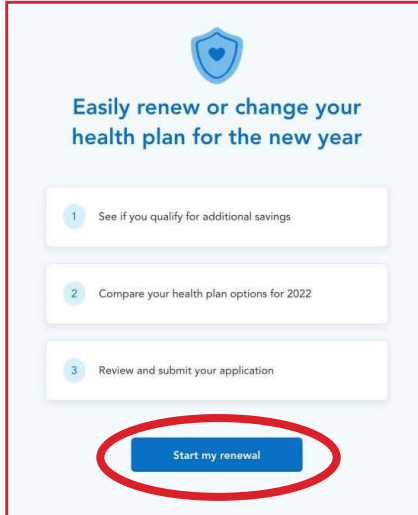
Easily renew or change your health plan for the new year

1 See if you qualify for additional savings

2 Compare your health plan options for 2022

3 Review and submit your application

Start my renewal